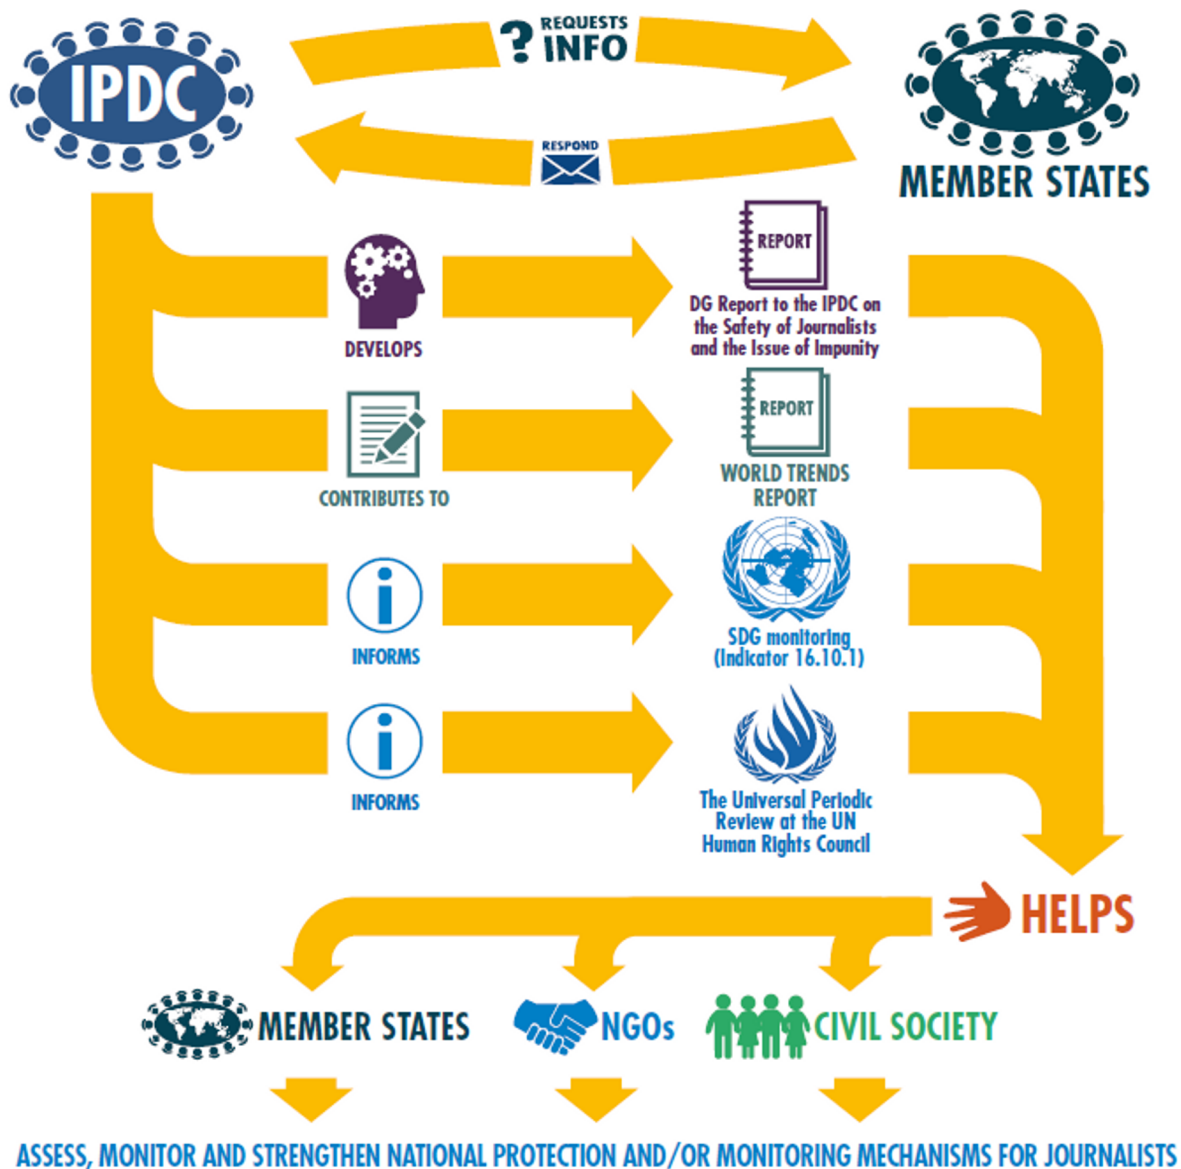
IPDC

? REQUESTS INFO

RESPOND

MEMBER STATES

DEVELOPS

REPORT

DG Report to the IPDC on the Safety of Journalists and the Issue of Impunity

CONTRIBUTES TO

REPORT

WORLD TRENDS REPORT

INFORMS

SDG monitoring (Indicator 16.10.1)

INFORMS

The Universal Periodic Review at the UN Human Rights Council

HELPS

MEMBER STATES

NGOs

CIVIL SOCIETY

ASSESS, MONITOR AND STRENGTHEN NATIONAL PROTECTION AND/OR MONITORING MECHANISMS FOR JOURNALISTS